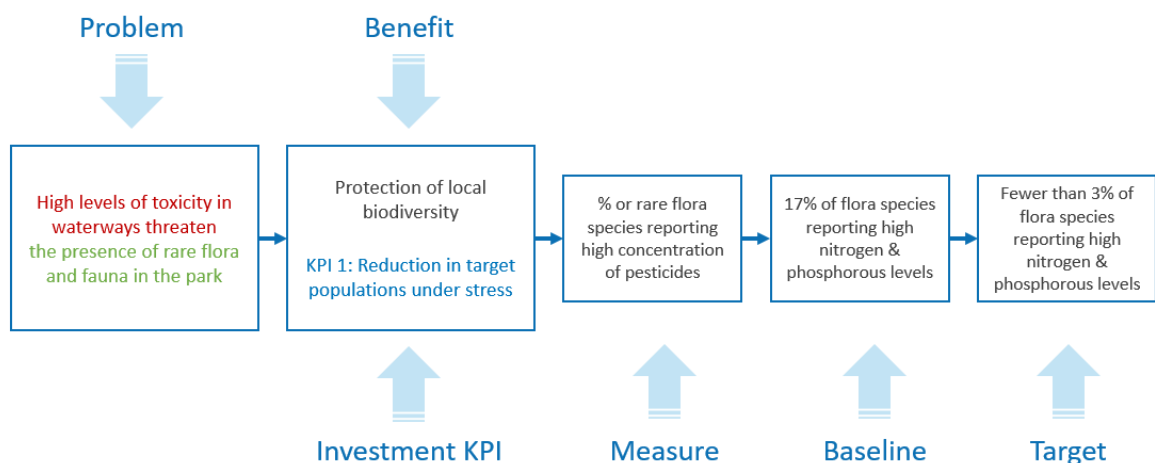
Problem

Benefit

High levels of toxicity in waterways threaten the presence of rare flora and fauna in the park

Protection of local biodiversity

KPI 1: Reduction in target populations under stress

% or rare flora species reporting high concentration of pesticides

17% of flora species reporting high nitrogen & phosphorous levels

Fewer than 3% of flora species reporting high nitrogen & phosphorous levels

Investment KPI

Measure

Baseline

Target